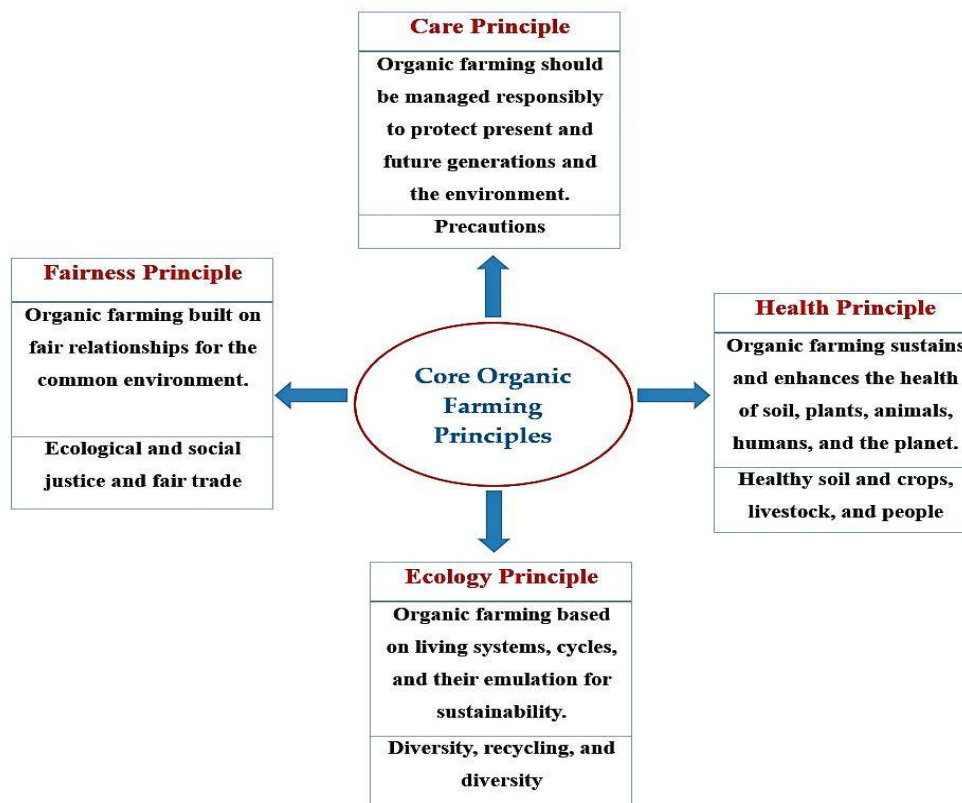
Care Principle

Organic farming should be managed responsibly to protect present and future generations and the environment.

Precautions

Fairness Principle

Organic farming built on fair relationships for the common environment.

Ecological and social justice and fair trade

Core Organic Farming Principles

Health Principle

Organic farming sustains and enhances the health of soil, plants, animals, humans, and the planet.

Healthy soil and crops, livestock, and people

Ecology Principle

Organic farming based on living systems, cycles, and their emulation for sustainability.

Diversity, recycling, and diversity